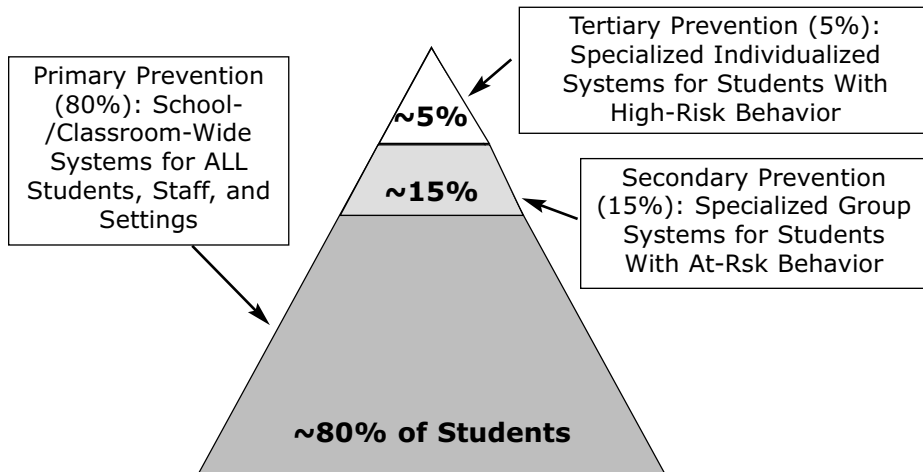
Primary Prevention (80%): School-/Classroom-Wide Systems for ALL Students, Staff, and Settings

Tertiary Prevention (5%): Specialized Individualized Systems for Students With High-Risk Behavior

~5%

~15%

Secondary Prevention (15%): Specialized Group Systems for Students With At-Rsk Behavior

~80% of Students